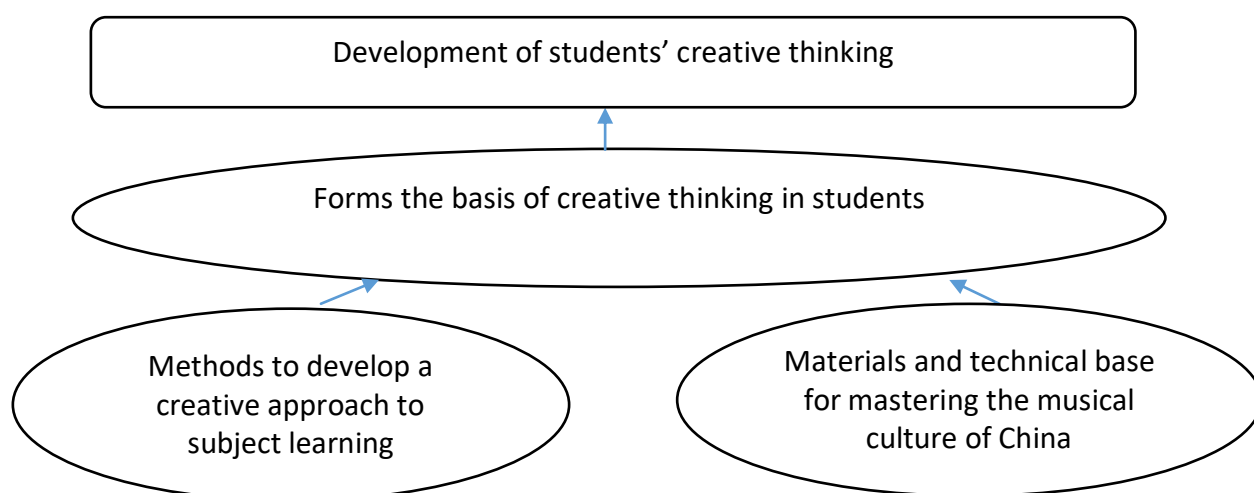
Development of students’ creative thinking

Forms the basis of creative thinking in students

Methods to develop a creative approach to subject learning

Materials and technical base for mastering the musical culture of China